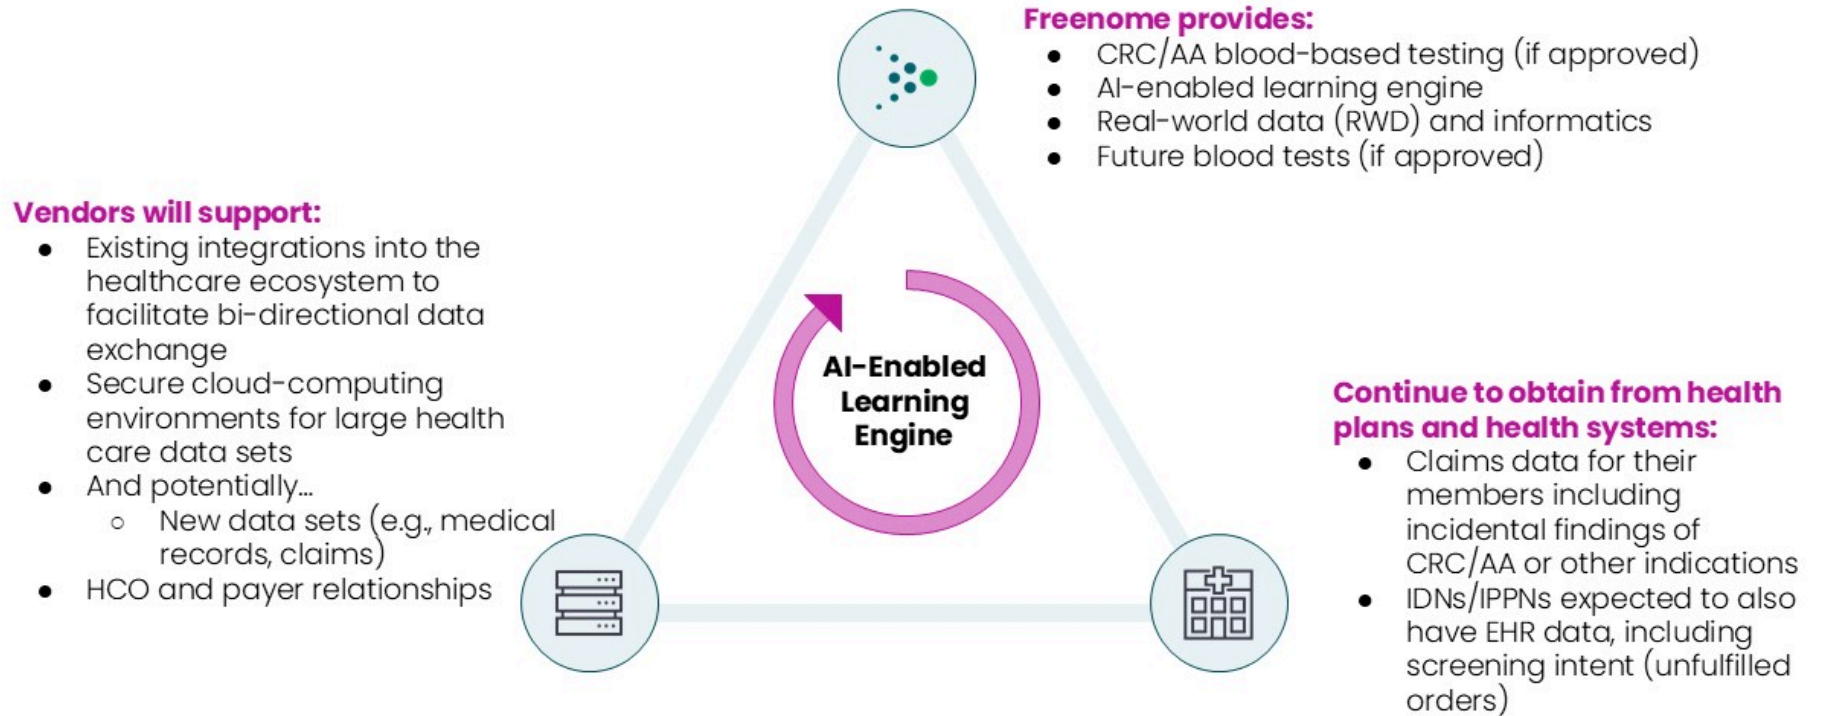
Freenome provides:
- CRC/AA blood-based testing (if approved)
- AI-enabled learning engine
- Real-world data (RWD) and informatics
- Future blood tests (if approved)

Vendors will support:
- Existing integrations into the healthcare ecosystem to facilitate bi-directional data exchange
- Secure cloud-computing environments for large health care data sets
- And potentially...
  - New data sets (e.g., medical records, claims)
- HCO and payer relationships

AI-Enabled Learning Engine

Continue to obtain from health plans and health systems:
- Claims data for their members including incidental findings of CRC/AA or other indications
- IDNs/IPPNs expected to also have EHR data, including screening intent (unfulfilled orders)